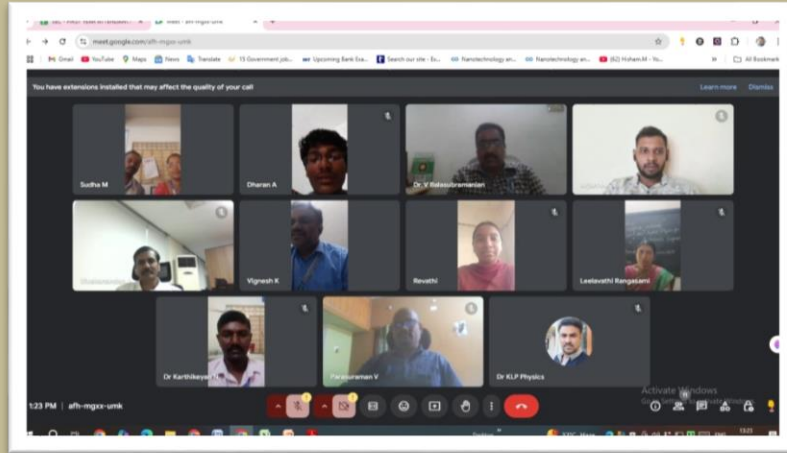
Meet - afh-mgxx-umk

meet.google.com/afh-mgxx-umk

Gmail YouTube Maps News Translate 15 Government job... Upcoming Bank Exa... Search our site - Ex... Nanotechnology an... Nanotechnology an... (62) Hisham M - Yo... All Bookmarks

You have extensions installed that may affect the quality of your call

Learn more Dismiss

Sudha M

Dharan A

Dr. V Balasubramanian

Vignesh K

Revathi

Leelavathi Rangasami

Dr Karthikeyan

Parasuraman V

Dr KLP Physics

Activate Windows

1:23 PM | afh-mgxx-umk